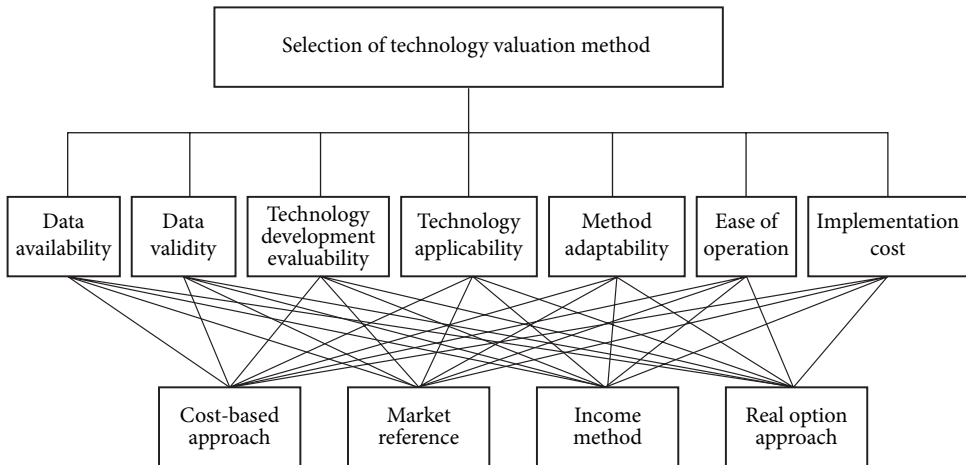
Selection of technology valuation method

Data availability

Data validity

Technology development evaluability

Technology applicability

Method adaptability

Ease of operation

Implementation cost

Cost-based approach

Market reference

Income method

Real option approach